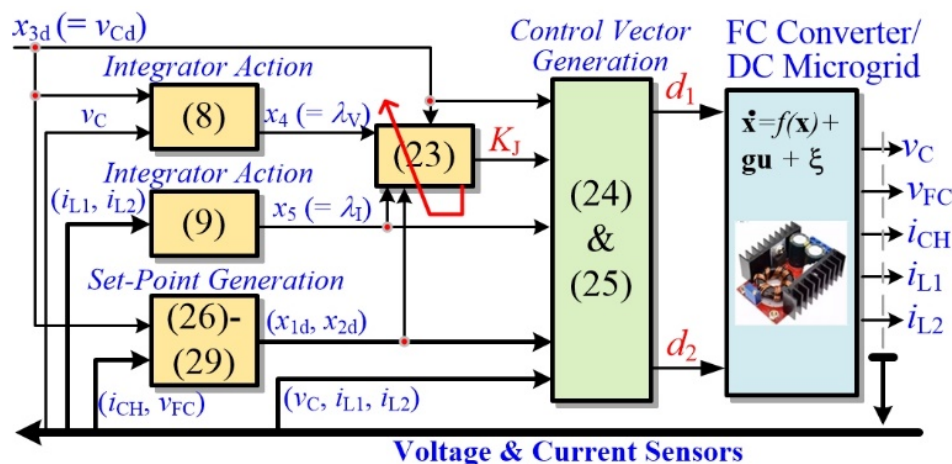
$x_{3d}$ (= $v_{Cd}$)

Integrator Action

$v_C$

(8)

$x_4$ (= $\lambda_V$)

(23)

$K_J$

Integrator Action

($i_{L1}$, $i_{L2}$)

(9)

$x_5$ (= $\lambda_I$)

Set-Point Generation

(26)-(29)

($x_{1d}$, $x_{2d}$)

($i_{CH}$, $v_{FC}$)

($v_C$, $i_{L1}$, $i_{L2}$)

Control Vector Generation

(24) & (25)

$d_1$

$d_2$

FC Converter/ DC Microgrid

$\dot{\mathbf{x}} = f(\mathbf{x}) + \mathbf{gu} + \xi$

$v_C$

$v_{FC}$

$i_{CH}$

$i_{L1}$

$i_{L2}$

Voltage & Current Sensors